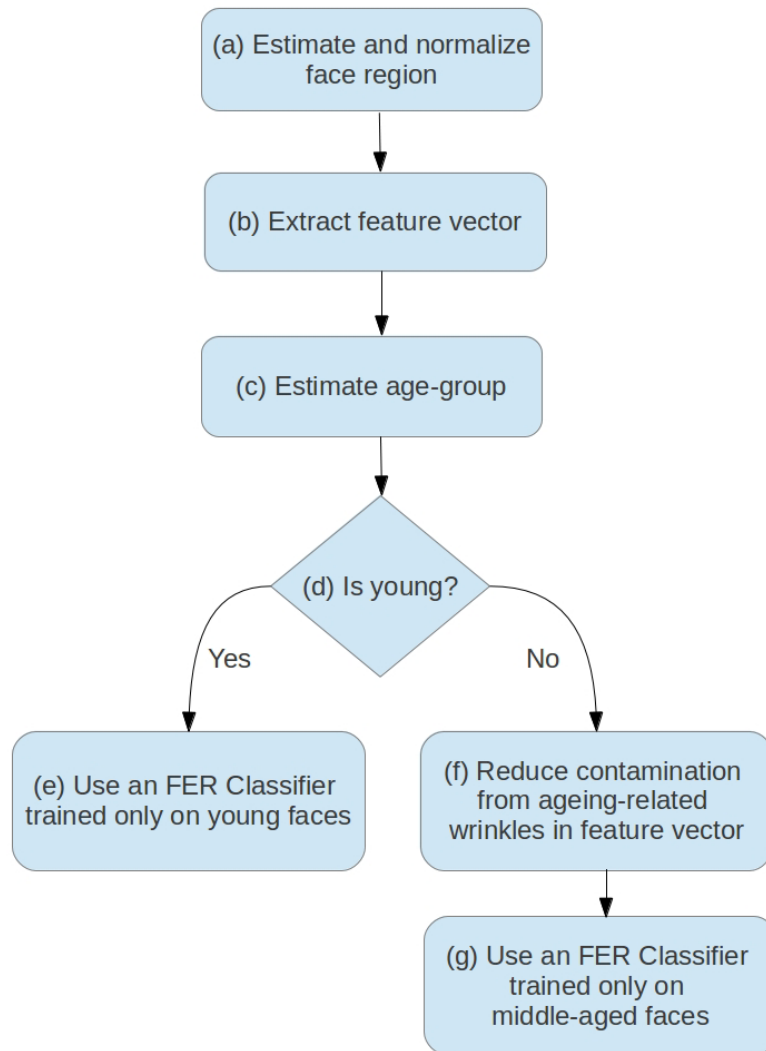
(a) Estimate and normalize face region

(b) Extract feature vector

(c) Estimate age-group

(d) Is young?

Yes

No

(e) Use an FER Classifier trained only on young faces

(f) Reduce contamination from ageing-related wrinkles in feature vector

(g) Use an FER Classifier trained only on middle-aged faces